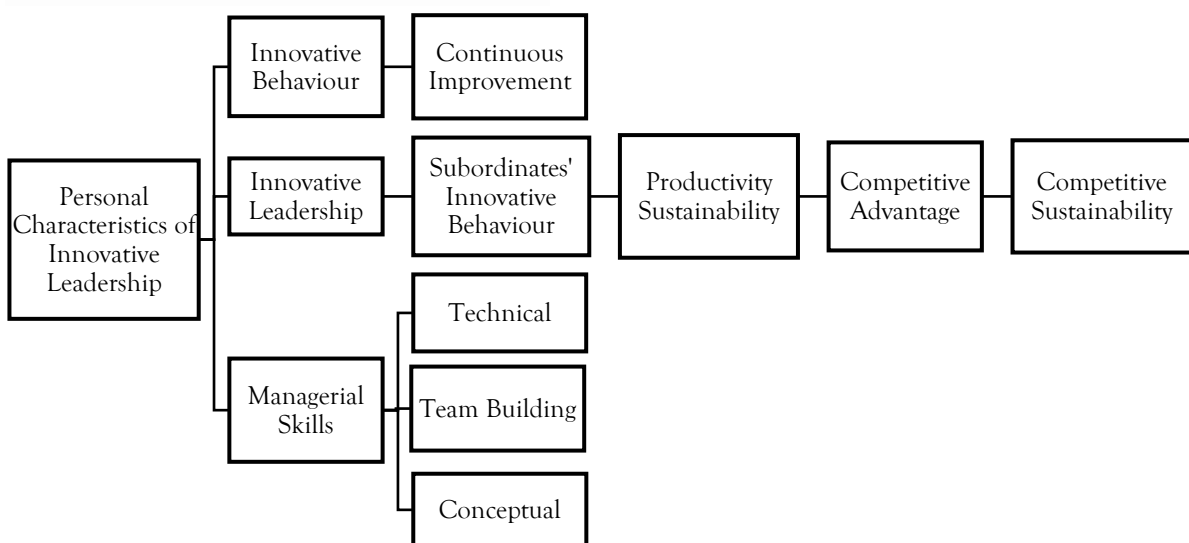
Personal Characteristics of Innovative Leadership

Innovative Behaviour

Continuous Improvement

Innovative Leadership

Subordinates' Innovative Behaviour

Productivity Sustainability

Competitive Advantage

Competitive Sustainability

Managerial Skills

Technical

Team Building

Conceptual